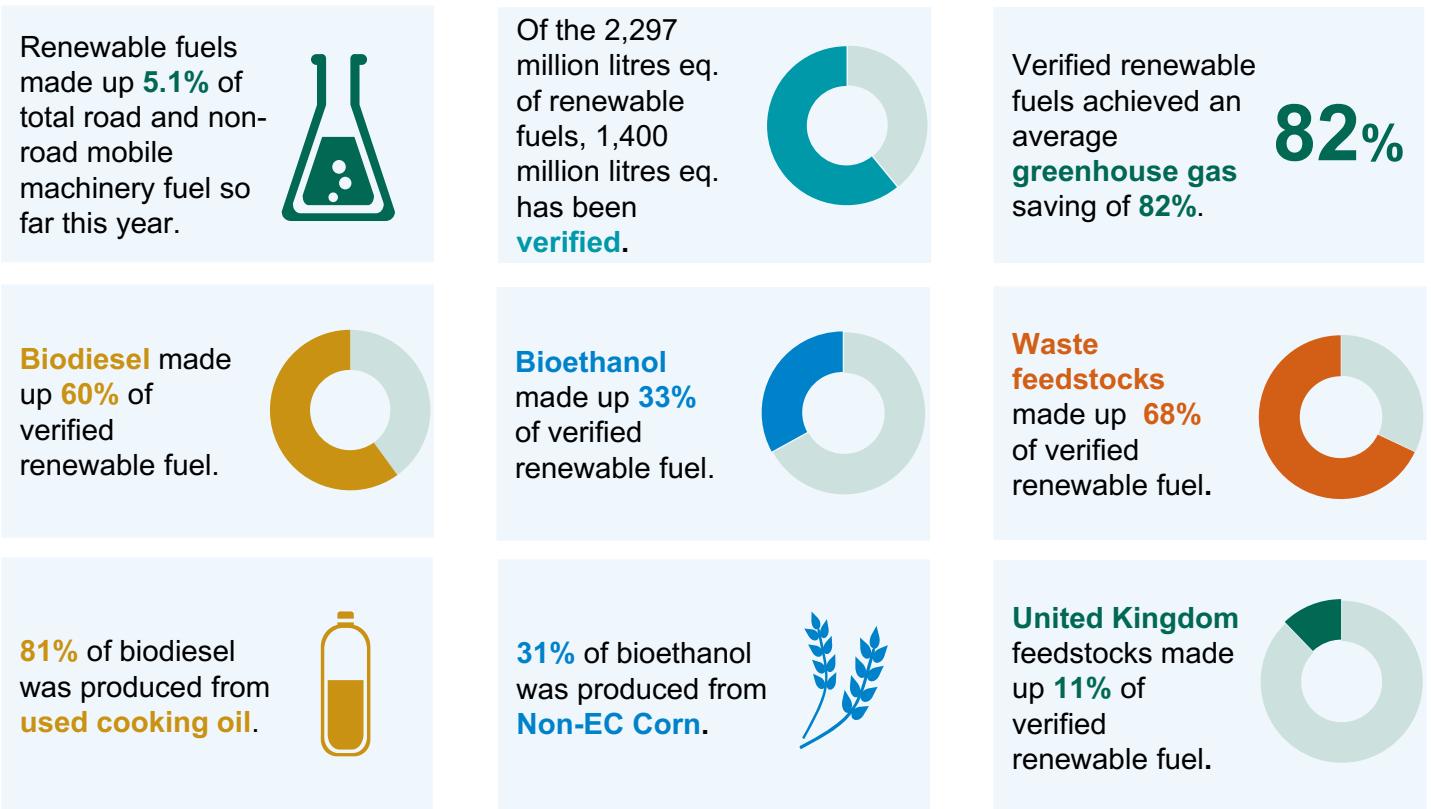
Renewable fuels made up 5.1% of total road and non-road mobile machinery fuel so far this year.

Of the 2,297 million litres eq. of renewable fuels, 1,400 million litres eq. has been verified.

Verified renewable fuels achieved an average greenhouse gas saving of 82%.

82%

Biodiesel made up 60% of verified renewable fuel.

Bioethanol made up 33% of verified renewable fuel.

Waste feedstocks made up 68% of verified renewable fuel.

81% of biodiesel was produced from used cooking oil.

31% of bioethanol was produced from Non-EC Corn.

United Kingdom feedstocks made up 11% of verified renewable fuel.